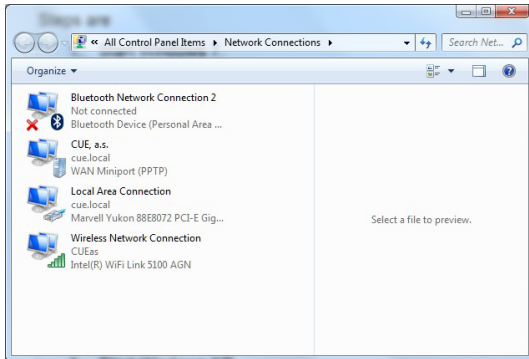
« All Control Panel Items ▸ Network Connections ▸

Search Net...

Organize ▾

Bluetooth Network Connection 2
Not connected
Bluetooth Device (Personal Area ...

CUE, a.s.
cue.local
WAN Miniport (PPTP)

Local Area Connection
cue.local
Marvell Yukon 88E8072 PCI-E Gig...

Wireless Network Connection
CUEas
Intel(R) WiFi Link 5100 AGN

Select a file to preview.